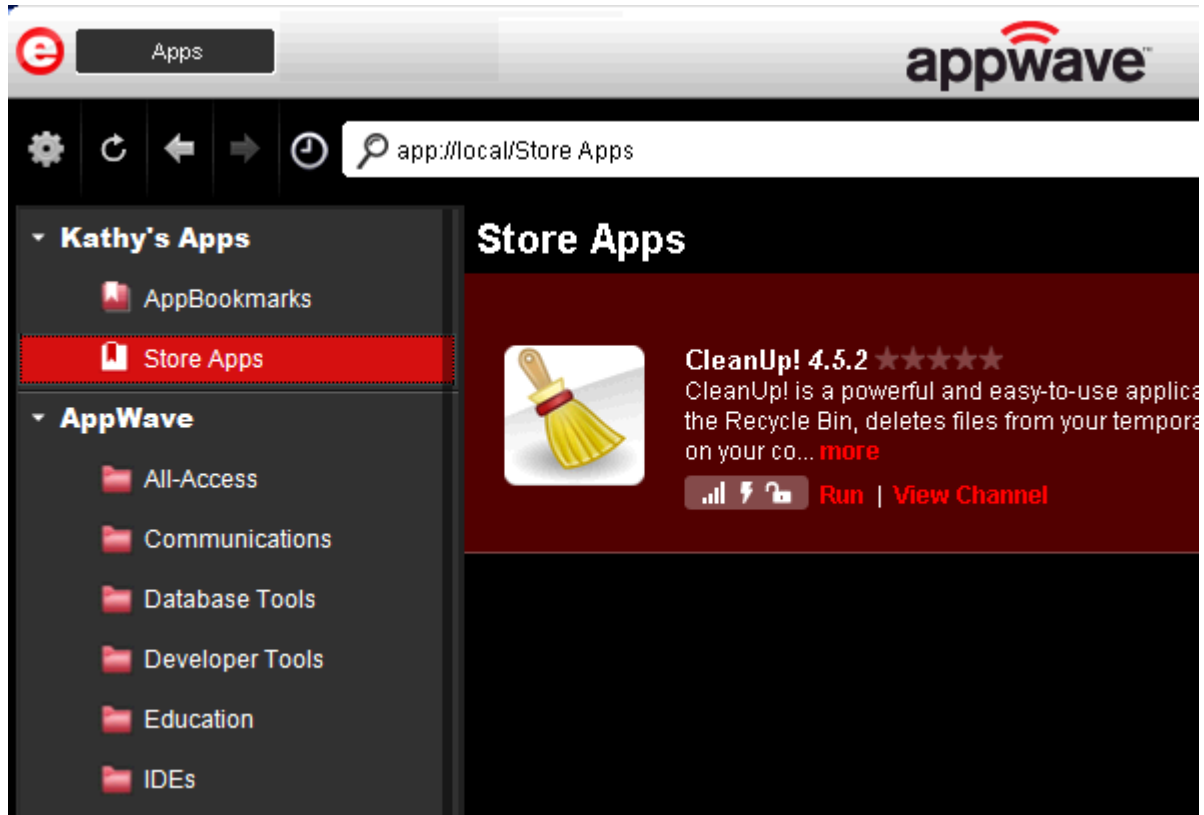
Apps

appwave™

app://local/Store Apps

Kathy's Apps

AppBookmarks

Store Apps

AppWave

All-Access

Communications

Database Tools

Developer Tools

Education

IDEs

Store Apps

CleanUp! 4.5.2

CleanUp! is a powerful and easy-to-use applica the Recycle Bin, deletes files from your tempora on your co... more

Run | View Channel